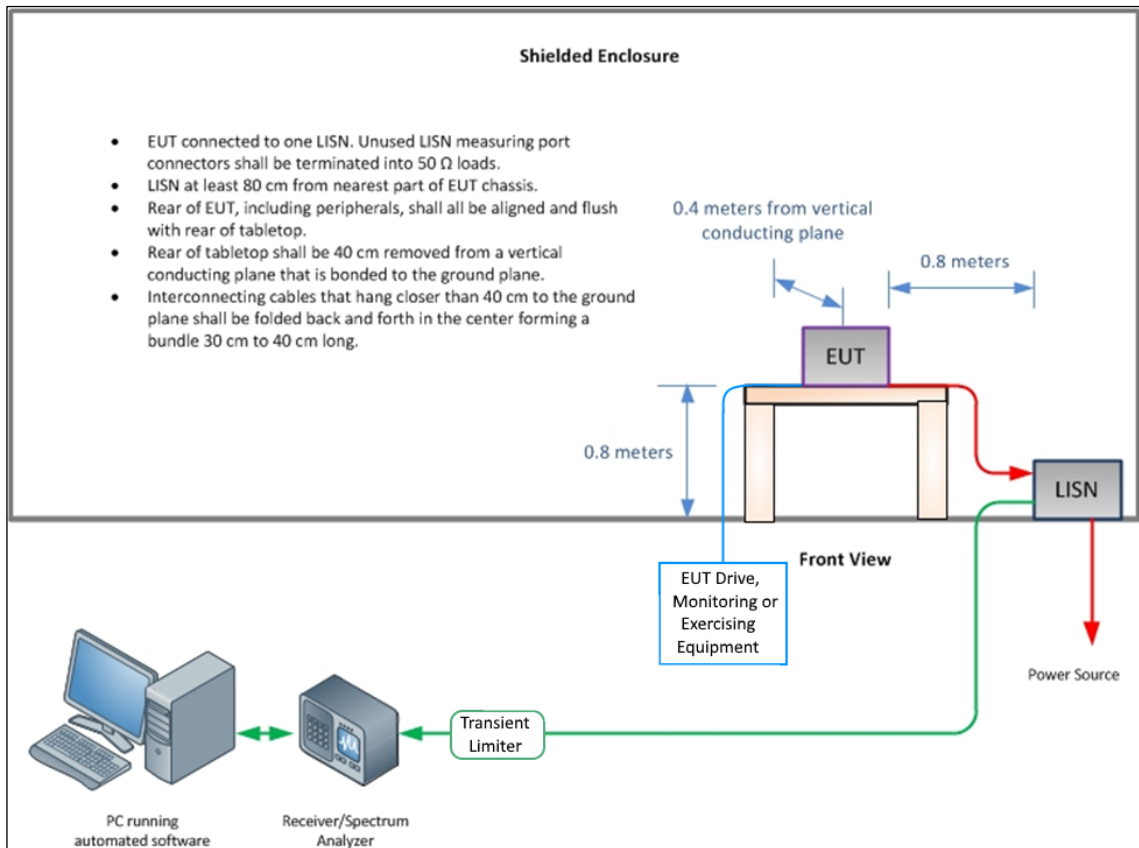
Shielded Enclosure

- EUT connected to one LISN. Unused LISN measuring port connectors shall be terminated into 50 Ω loads.
- LISN at least 80 cm from nearest part of EUT chassis.
- Rear of EUT, including peripherals, shall all be aligned and flush with rear of tabletop.
- Rear of tabletop shall be 40 cm removed from a vertical conducting plane that is bonded to the ground plane.
- Interconnecting cables that hang closer than 40 cm to the ground plane shall be folded back and forth in the center forming a bundle 30 cm to 40 cm long.

0.4 meters from vertical conducting plane

0.8 meters

EUT

0.8 meters

LISN

Front View

EUT Drive, Monitoring or Exercising Equipment

Power Source

Transient Limiter

PC running automated software

Receiver/Spectrum Analyzer